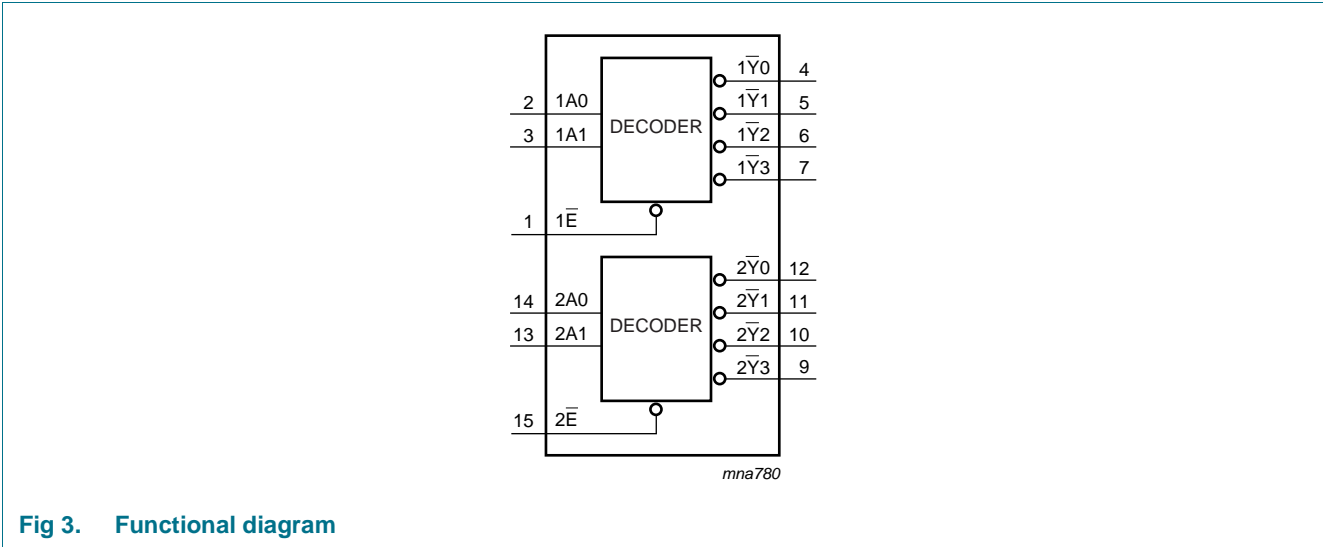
2 1A0
3 1A1
DECODER
$1\overline{Y}0$ 4
$1\overline{Y}1$ 5
$1\overline{Y}2$ 6
$1\overline{Y}3$ 7
1 $1\overline{E}$

14 2A0
13 2A1
DECODER
$2\overline{Y}0$ 12
$2\overline{Y}1$ 11
$2\overline{Y}2$ 10
$2\overline{Y}3$ 9
15 $2\overline{E}$

mna780

Fig 3. Functional diagram